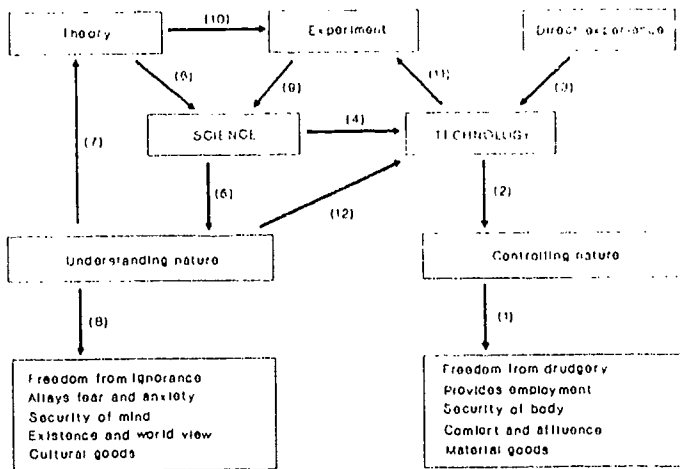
Theory
(10)
Experiment
Direct experience
(5)
(9)
(11)
(3)
SCIENCE
(4)
TECHNOLOGY
(7)
(6)
(12)
(2)
Understanding nature
Controlling nature
(8)
(1)
Freedom from ignorance
Allays fear and anxiety
Security of mind
Existence and world view
Cultural goods

Freedom from drudgery
Provides employment
Security of body
Comfort and affluence
Material goods